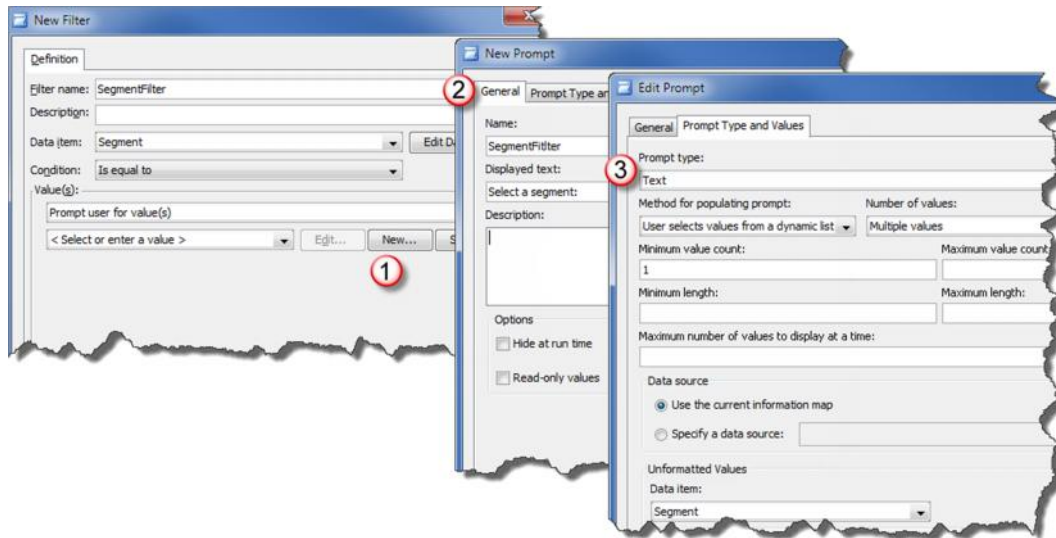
New Filter

Definition

Filter name: SegmentFilter

Description:

Data item: Segment

Edit D

Condition: Is equal to

Value(s):

Prompt user for value(s)

< Select or enter a value >

Edit...

New...

S

1

New Prompt

2

General

Prompt Type an

Name:

SegmentFitlter

Displayed text:

Select a segment:

Description:

Options

Hide at run time

Read-only values

Edit Prompt

General

Prompt Type and Values

Prompt type:

3

Text

Method for populating prompt:

User selects values from a dynamic list

Number of values:

Multiple values

Minimum value count:

1

Maximum value count

Minimum length:

Maximum length:

Maximum number of values to display at a time:

Data source

Use the current information map

Specify a data source:

Unformatted Values

Data item:

Segment